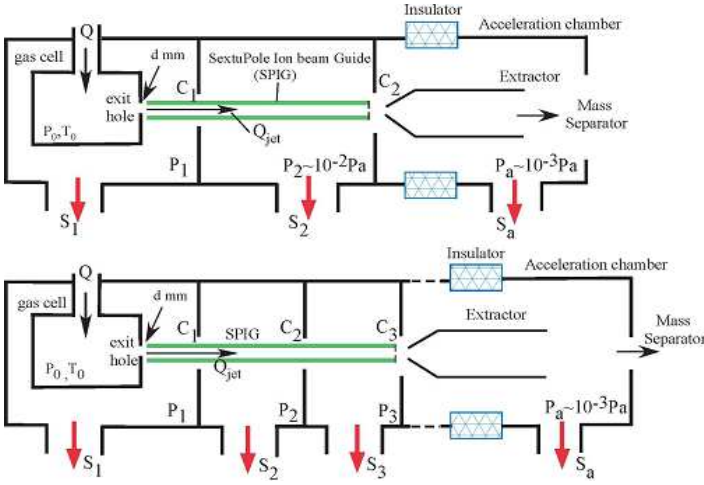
Q
Insulator
Acceleration chamber
gas cell
d mm
SextuPole Ion beam Guide (SPIG)
$C_1$
$C_2$
Extractor
exit hole
Mass Separator
$Q_{jet}$
$P_0,T_0$
$P_1$
$P_2$~$10^{-2}$Pa
$P_a$~$10^{-3}$Pa
$S_1$
$S_2$
$S_a$

Q
Insulator
Acceleration chamber
gas cell
d mm
exit hole
$C_1$
SPIG
$C_2$
$C_3$
Extractor
Mass Separator
$Q_{jet}$
$P_0$ ,$T_0$
$P_1$
$P_2$
$P_3$
$P_a$~$10^{-3}$Pa
$S_1$
$S_2$
$S_3$
$S_a$